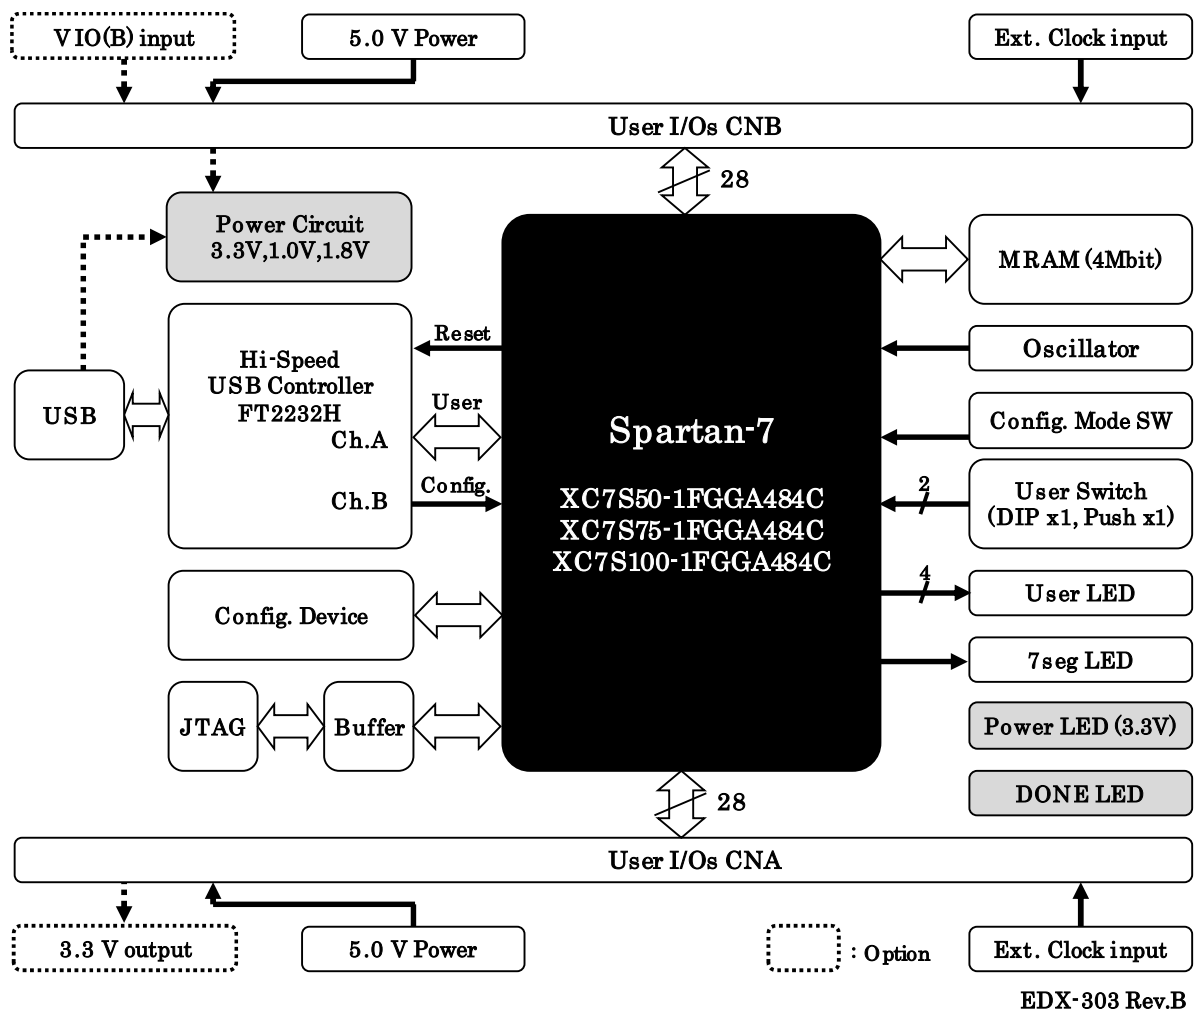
VIO(B) input

5.0 V Power

Ext. Clock input

User I/Os CNB

28

Power Circuit
3.3V,1.0V,1.8V

MRAM (4Mbit)

Reset

Oscillator

Hi-Speed
USB Controller
FT2232H

USB

User

Ch.A

Spartan-7

Config. Mode SW

Config.

Ch.B

XC7S50-1FGGA484C
XC7S75-1FGGA484C
XC7S100-1FGGA484C

2

User Switch
(DIP x1, Push x1)

4

User LED

Config. Device

7seg LED

JTAG

Buffer

Power LED (3.3V)

DONE LED

28

User I/Os CNA

3.3 V output

5.0 V Power

: Option

Ext. Clock input

EDX-303 Rev.B